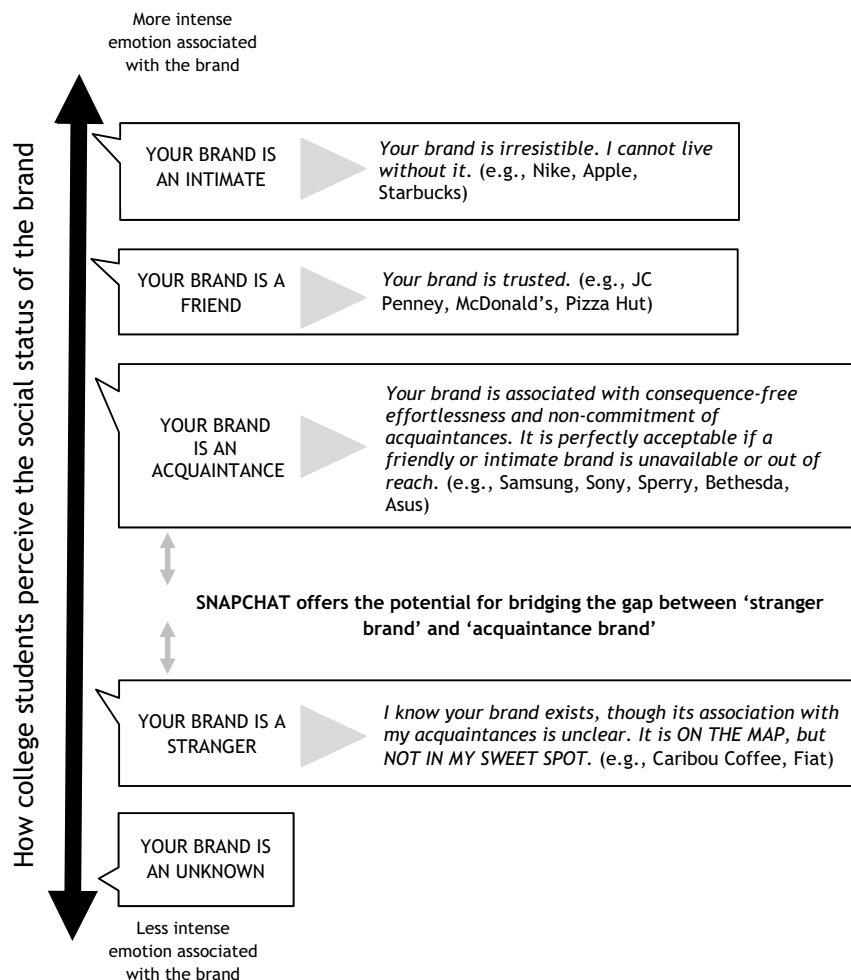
More intense emotion associated with the brand

How college students perceive the social status of the brand

YOUR BRAND IS AN INTIMATE

*Your brand is irresistible. I cannot live without it.* (e.g., Nike, Apple, Starbucks)

YOUR BRAND IS A FRIEND

*Your brand is trusted.* (e.g., JC Penney, McDonald's, Pizza Hut)

YOUR BRAND IS AN ACQUAINTANCE

*Your brand is associated with consequence-free effortlessness and non-commitment of acquaintances. It is perfectly acceptable if a friendly or intimate brand is unavailable or out of reach.* (e.g., Samsung, Sony, Sperry, Bethesda, Asus)

**SNAPCHAT offers the potential for bridging the gap between 'stranger brand' and 'acquaintance brand'**

YOUR BRAND IS A STRANGER

*I know your brand exists, though its association with my acquaintances is unclear. It is ON THE MAP, but NOT IN MY SWEET SPOT.* (e.g., Caribou Coffee, Fiat)

YOUR BRAND IS AN UNKNOWN

Less intense emotion associated with the brand